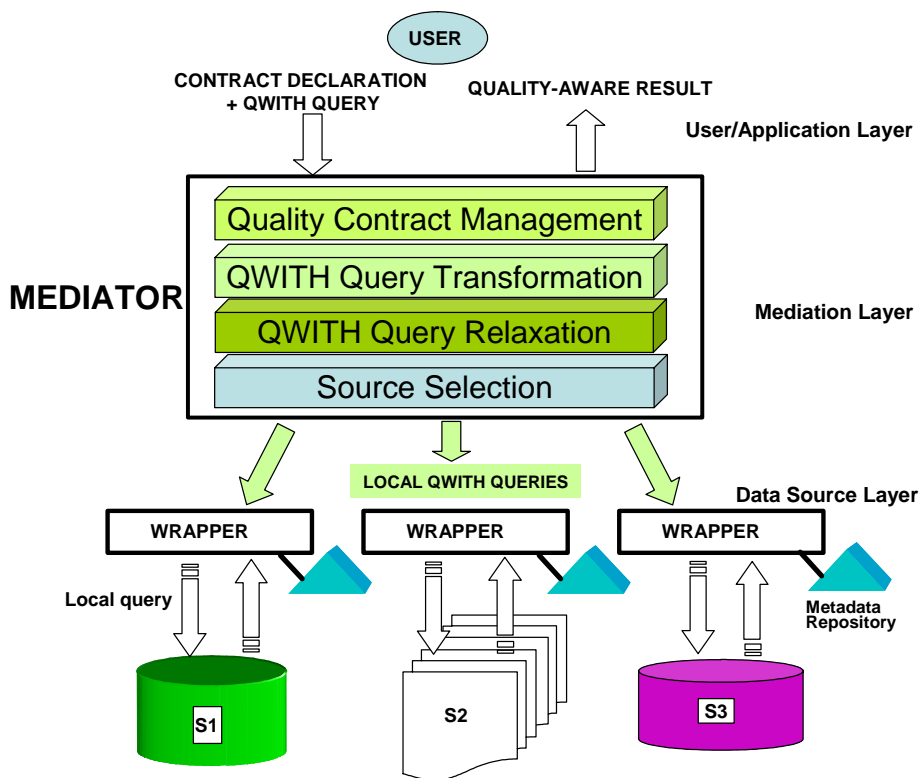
USER

CONTRACT DECLARATION + QWITH QUERY

QUALITY-AWARE RESULT

User/Application Layer

MEDIATOR

Quality Contract Management

QWITH Query Transformation

QWITH Query Relaxation

Source Selection

Mediation Layer

LOCAL QWITH QUERIES

Data Source Layer

WRAPPER

WRAPPER

WRAPPER

Local query

Metadata Repository

S1

S2

S3